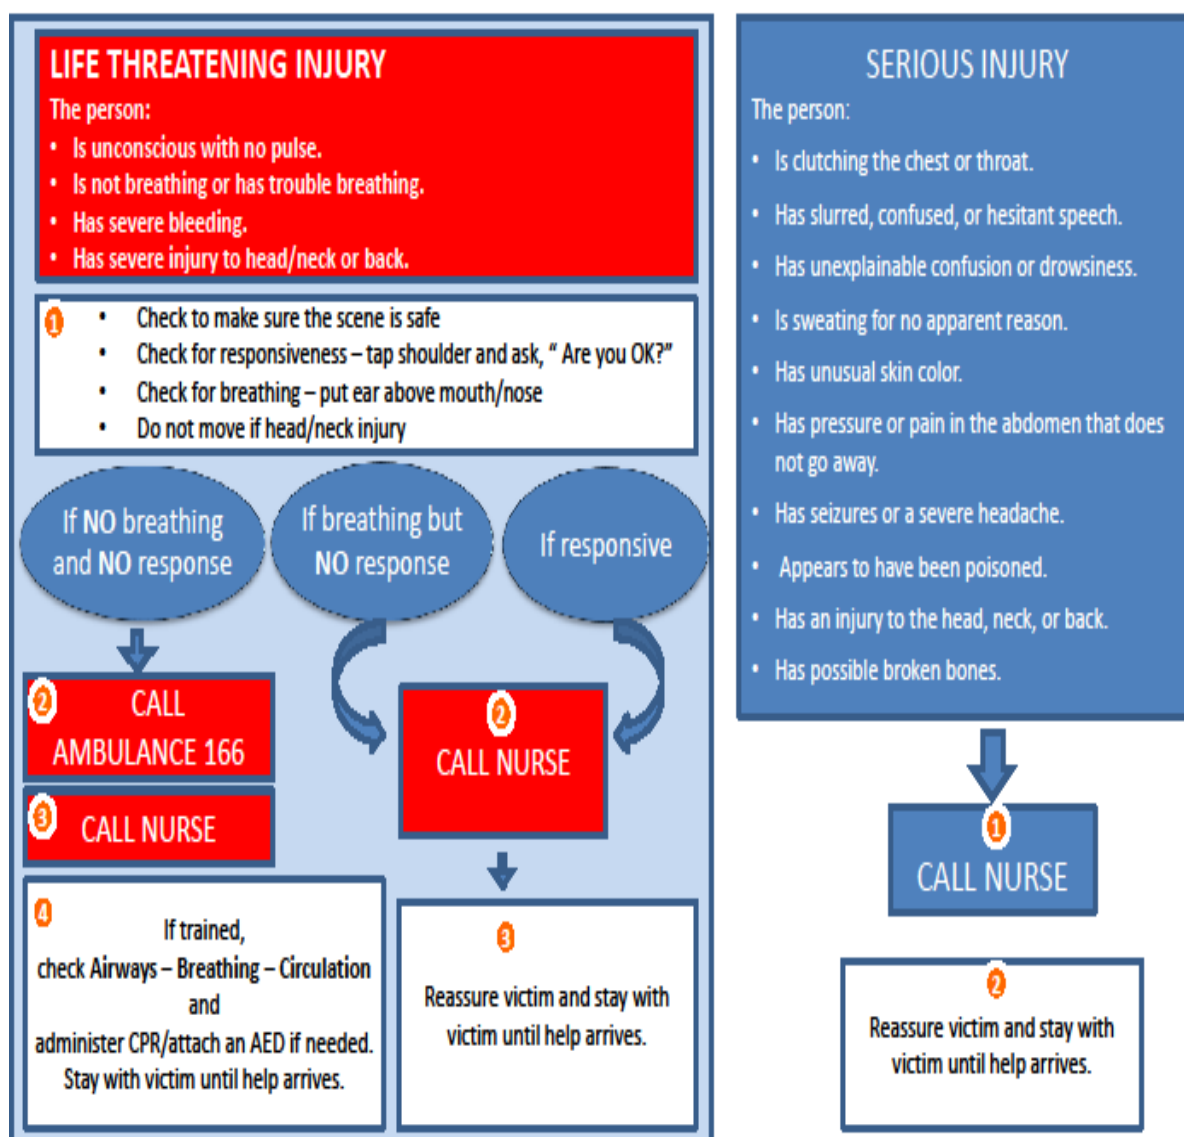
LIFE THREATENING INJURY

The person:

- Is unconscious with no pulse.
- Is not breathing or has trouble breathing.
- Has severe bleeding.
- Has severe injury to head/neck or back.

1

- Check to make sure the scene is safe
- Check for responsiveness – tap shoulder and ask, " Are you OK?"
- Check for breathing – put ear above mouth/nose
- Do not move if head/neck injury

If NO breathing and NO response

If breathing but NO response

If responsive

2 CALL AMBULANCE 166

3 CALL NURSE

2 CALL NURSE

4 If trained, check Airways – Breathing – Circulation and administer CPR/attach an AED if needed. Stay with victim until help arrives.

3 Reassure victim and stay with victim until help arrives.

SERIOUS INJURY

The person:

- Is clutching the chest or throat.
- Has slurred, confused, or hesitant speech.
- Has unexplainable confusion or drowsiness.
- Is sweating for no apparent reason.
- Has unusual skin color.
- Has pressure or pain in the abdomen that does not go away.
- Has seizures or a severe headache.
- Appears to have been poisoned.
- Has an injury to the head, neck, or back.
- Has possible broken bones.

1 CALL NURSE

2 Reassure victim and stay with victim until help arrives.